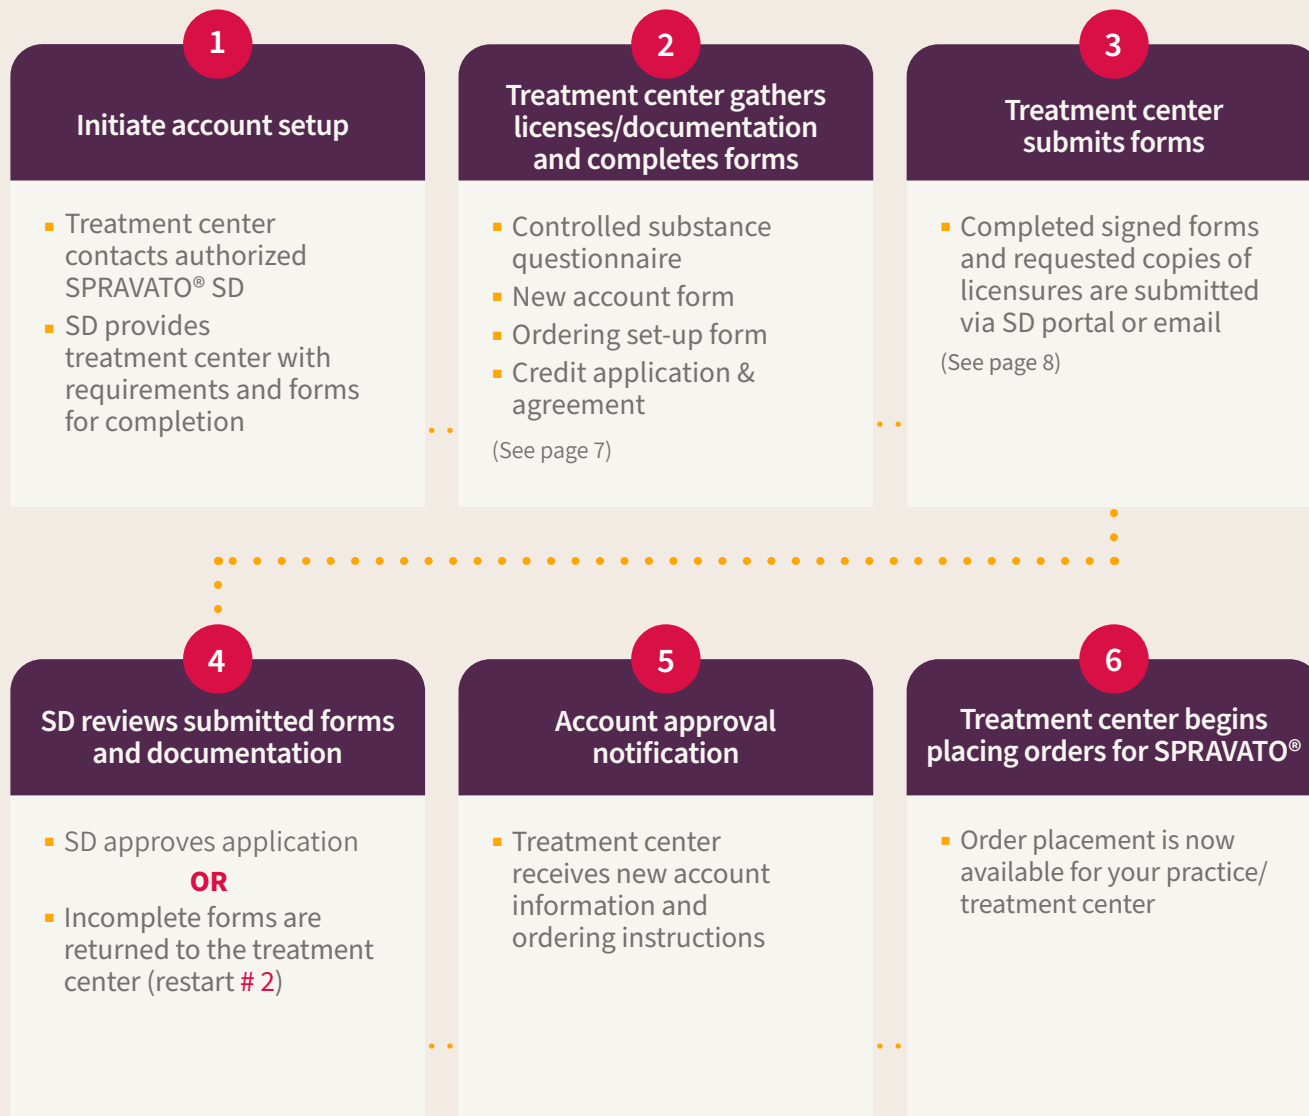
1

Initiate account setup

- Treatment center contacts authorized SPRAVATO® SD
- SD provides treatment center with requirements and forms for completion

2

Treatment center gathers licenses/documentation and completes forms

- Controlled substance questionnaire
- New account form
- Ordering set-up form
- Credit application & agreement

(See page 7)

3

Treatment center submits forms

- Completed signed forms and requested copies of licensures are submitted via SD portal or email

(See page 8)

4

SD reviews submitted forms and documentation

- SD approves application

OR

- Incomplete forms are returned to the treatment center (restart # 2)

5

Account approval notification

- Treatment center receives new account information and ordering instructions

6

Treatment center begins placing orders for SPRAVATO®

- Order placement is now available for your practice/ treatment center